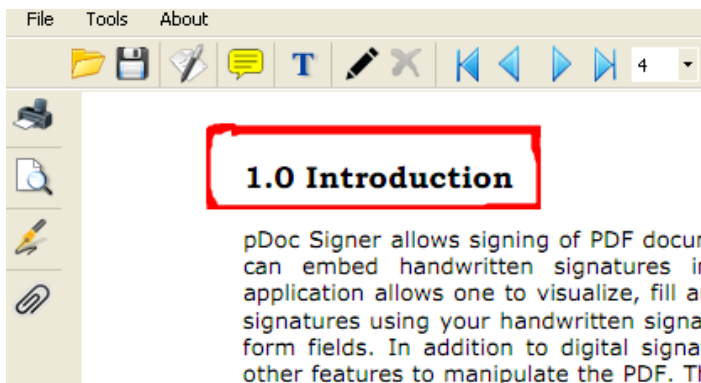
File Tools About

4

1.0 Introduction

pDoc Signer allows signing of PDF docu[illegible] can embed handwritten signatures i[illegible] application allows one to visualize, fill a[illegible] signatures using your handwritten signa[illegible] form fields. In addition to digital signa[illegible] other features to manipulate the PDF. T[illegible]